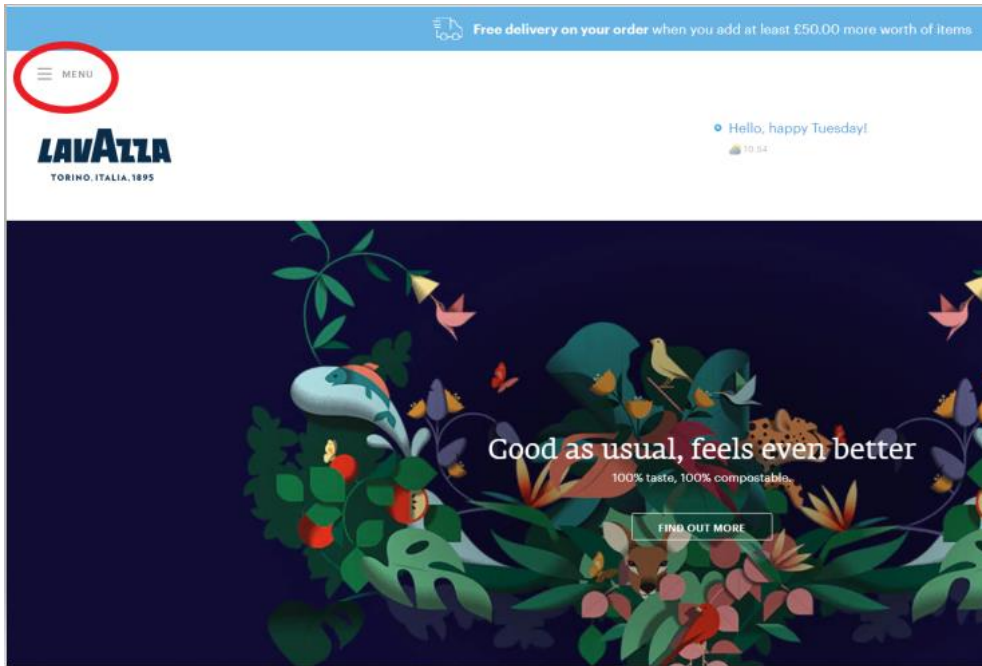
Free delivery on your order when you add at least £50.00 more worth of items

MENU

LAVAZZA
TORINO, ITALIA, 1895

Hello, happy Tuesday!
10.54

Good as usual, feels even better
100% taste, 100% compostable.

FIND OUT MORE